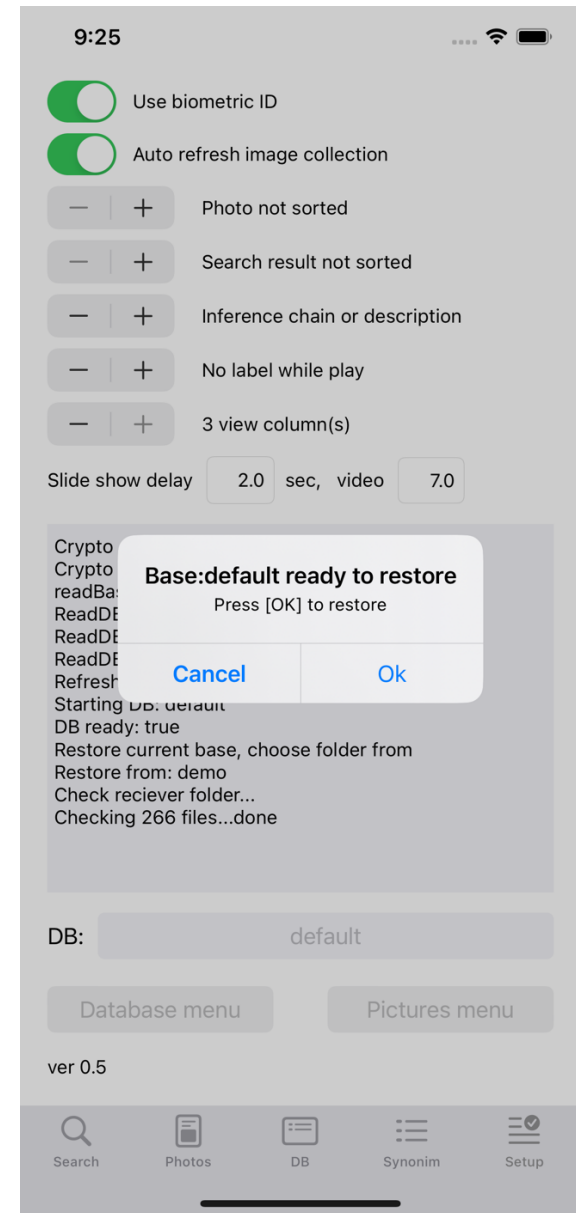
9:25

Use biometric ID

Auto refresh image collection

— + Photo not sorted

— + Search result not sorted

— + Inference chain or description

— + No label while play

— + 3 view column(s)

Slide show delay 2.0 sec, video 7.0

Crypto
Crypto
readBa
ReadDE
ReadDE
ReadDE
Refresh
Starting DB: default
DB ready: true
Restore current base, choose folder from
Restore from: demo
Check reciever folder...
Checking 266 files...done

Base:default ready to restore
Press [OK] to restore

Cancel Ok

DB: default

Database menu Pictures menu

ver 0.5

Search Photos DB Synonim Setup